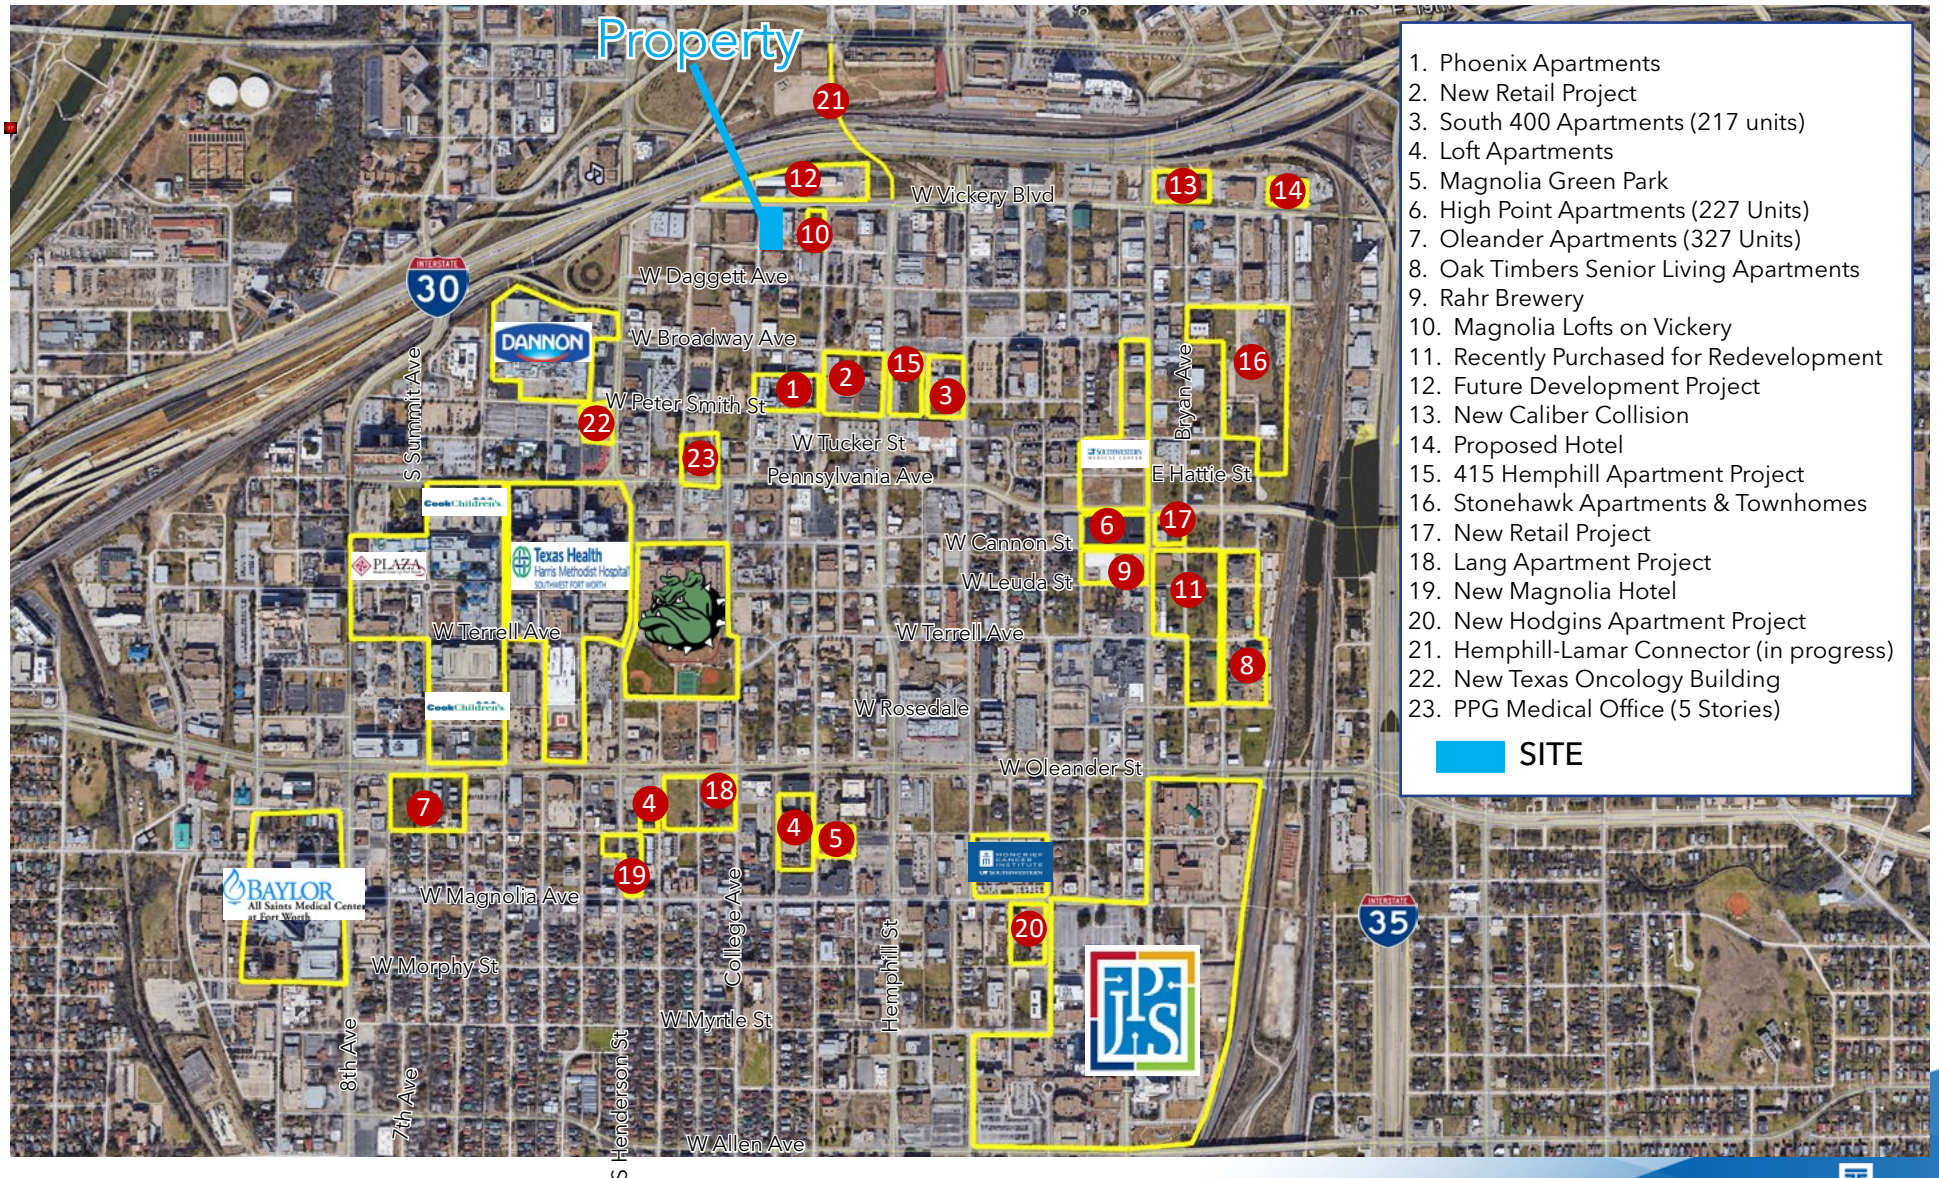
Property

1. Phoenix Apartments
2. New Retail Project
3. South 400 Apartments (217 units)
4. Loft Apartments
5. Magnolia Green Park
6. High Point Apartments (227 Units)
7. Oleander Apartments (327 Units)
8. Oak Timbers Senior Living Apartments
9. Rahr Brewery
10. Magnolia Lofts on Vickery
11. Recently Purchased for Redevelopment
12. Future Development Project
13. New Caliber Collision
14. Proposed Hotel
15. 415 Hemphill Apartment Project
16. Stonehawk Apartments & Townhomes
17. New Retail Project
18. Lang Apartment Project
19. New Magnolia Hotel
20. New Hodgins Apartment Project
21. Hemphill-Lamar Connector (in progress)
22. New Texas Oncology Building
23. PPG Medical Office (5 Stories)

SITE

INTERSTATE 30
INTERSTATE 35

W Vickery Blvd
W Daggett Ave
W Broadway Ave
W Peter Smith St
W Tucker St
Pennsylvania Ave
E Hattie St
Bryan Ave
W Cannon St
W Leuda St
W Terrell Ave
W Terrell Ave
W Rosedale
W Oleander St
W Magnolia Ave
W Morphy St
W Myrtle St
W Allen Ave
S Summit Ave
8th Ave
7th Ave
S Henderson St
College Ave
Hemphill St

DANNON
Cook Children's
PLAZA
Texas Health Harris Methodist Hospital Southwest Fort Worth
Cook Children's
BAYLOR All Saints Medical Center at Fort Worth
Moncrief Cancer Institute
JPS

21 12 10 13 14 16 15 1 2 3 22 23 6 17 9 11 8 7 4 18 4 5 19 20